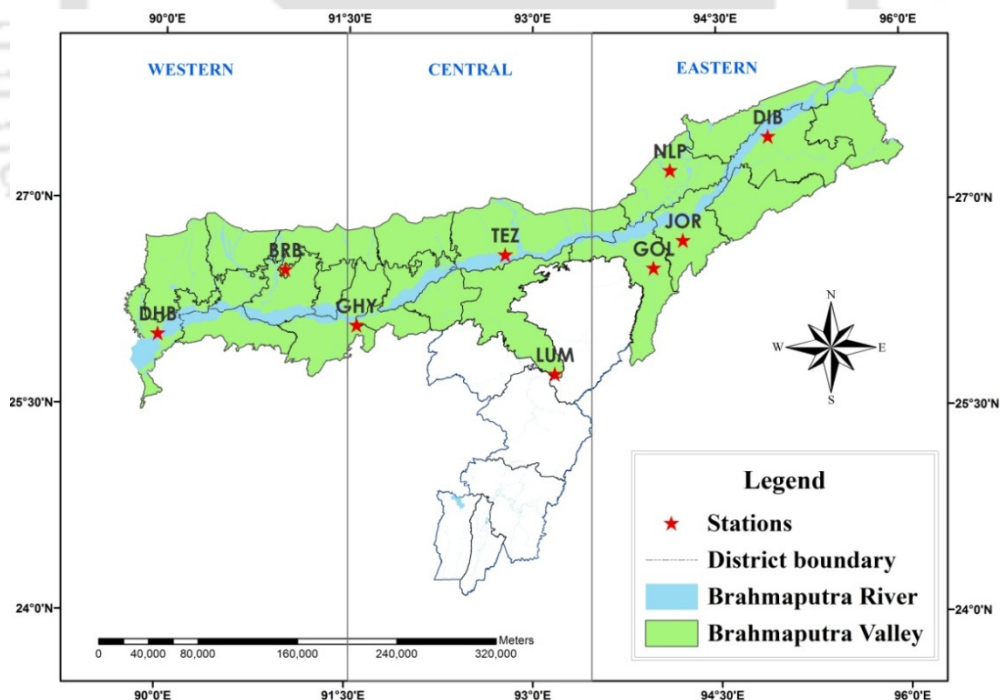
90°0'E 91°30'E 93°0'E 94°30'E 96°0'E

WESTERN

CENTRAL

EASTERN

DIB

NLP

JOR

GOL

TEZ

BRB

GHY

DHB

LUM

N

W

E

S

27°0'N 27°0'N

25°30'N 25°30'N

24°0'N 24°0'N

Legend

Stations

District boundary

Brahmaputra River

Brahmaputra Valley

Meters

0 40,000 80,000 160,000 240,000 320,000

90°0'E 91°30'E 93°0'E 94°30'E 96°0'E